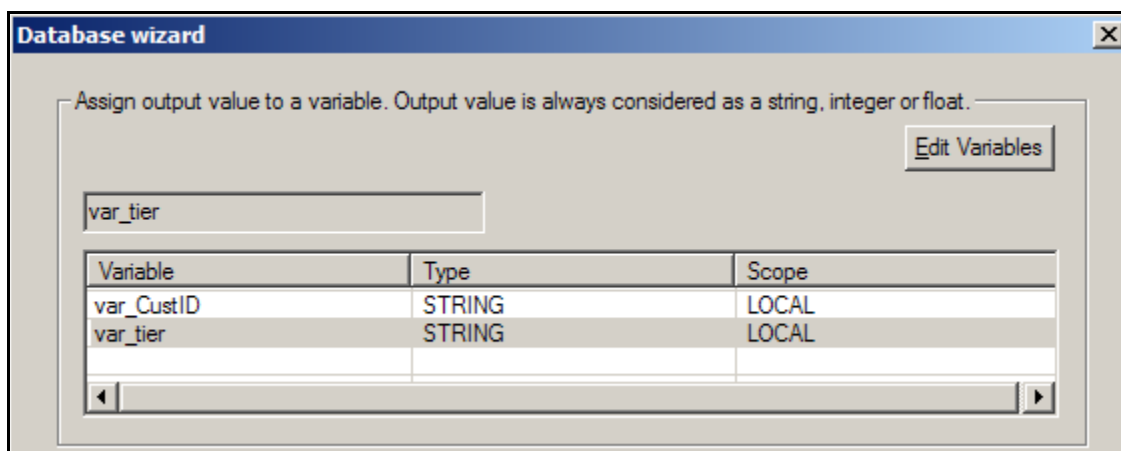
Database wizard

Assign output value to a variable. Output value is always considered as a string, integer or float.

Edit Variables

var_tier

| Variable | Type | Scope |
|---|---|---|
| var_CustID | STRING | LOCAL |
| var_tier | STRING | LOCAL |